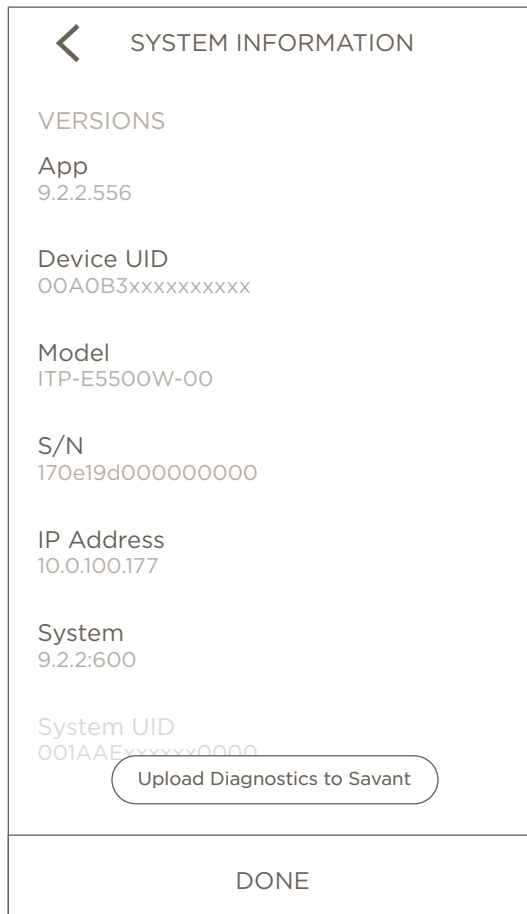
SYSTEM INFORMATION

VERSIONS

App
9.2.2.556

Device UID
00A0B3xxxxxxxxxx

Model
ITP-E5500W-00

S/N
170e19d000000000

IP Address
10.0.100.177

System
9.2.2:600

System UID
001AAExxxxxx0000

Upload Diagnostics to Savant

DONE